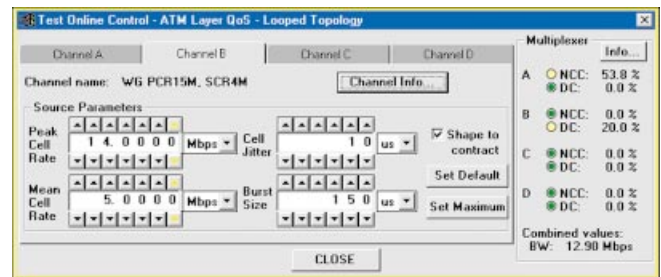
Test Online Control - ATM Layer QoS - Looped Topology

Channel A | Channel B | Channel C | Channel D

Channel name: WG PCR15M, SCR4M

Channel Info...

Source Parameters

Peak Cell Rate 14.0000 Mbps

Cell Jitter 10 us

Shape to contract

Set Default

Mean Cell Rate 5.0000 Mbps

Burst Size 150 us

Set Maximum

CLOSE

Multiplexer

Info...

A NCC: 53.8 %
DC: 0.0 %

B NCC: 0.0 %
DC: 20.0 %

C NCC: 0.0 %
DC: 0.0 %

D NCC: 0.0 %
DC: 0.0 %

Combined values:
BW: 12.90 Mbps